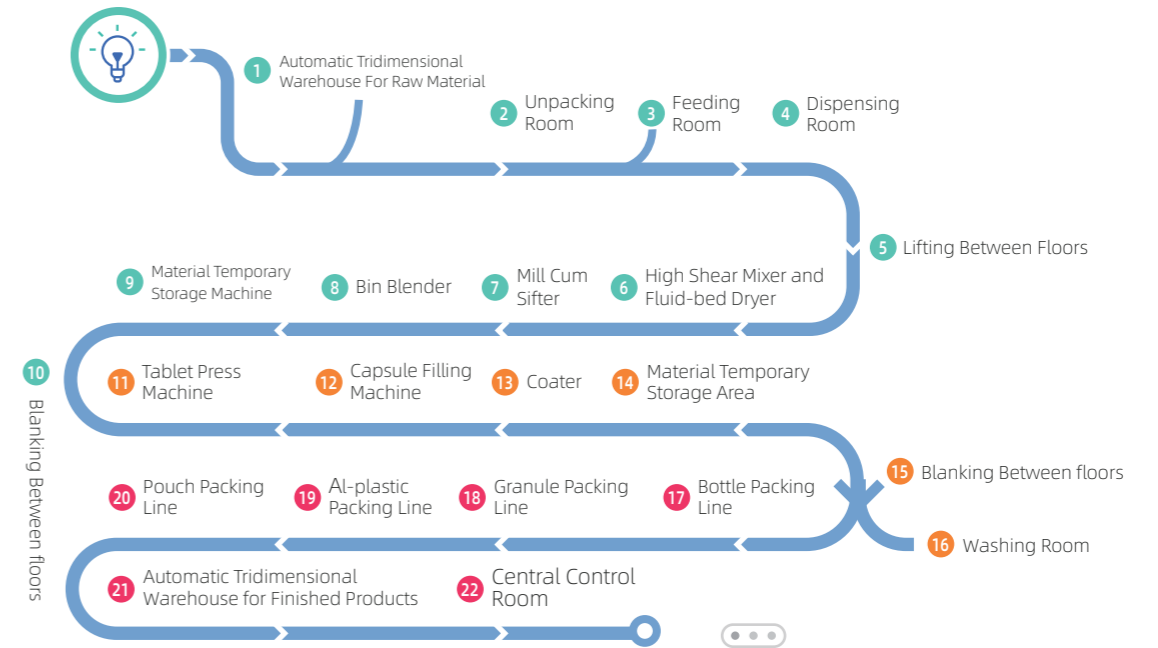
1 Automatic Tridimensional Warehouse For Raw Material

2 Unpacking Room

3 Feeding Room

4 Dispensing Room

5 Lifting Between Floors

6 High Shear Mixer and Fluid-bed Dryer

7 Mill Cum Sifter

8 Bin Blender

9 Material Temporary Storage Machine

10 Blanking Between floors

11 Tablet Press Machine

12 Capsule Filling Machine

13 Coater

14 Material Temporary Storage Area

15 Blanking Between floors

16 Washing Room

17 Bottle Packing Line

18 Granule Packing Line

19 Al-plastic Packing Line

20 Pouch Packing Line

21 Automatic Tridimensional Warehouse for Finished Products

22 Central Control Room